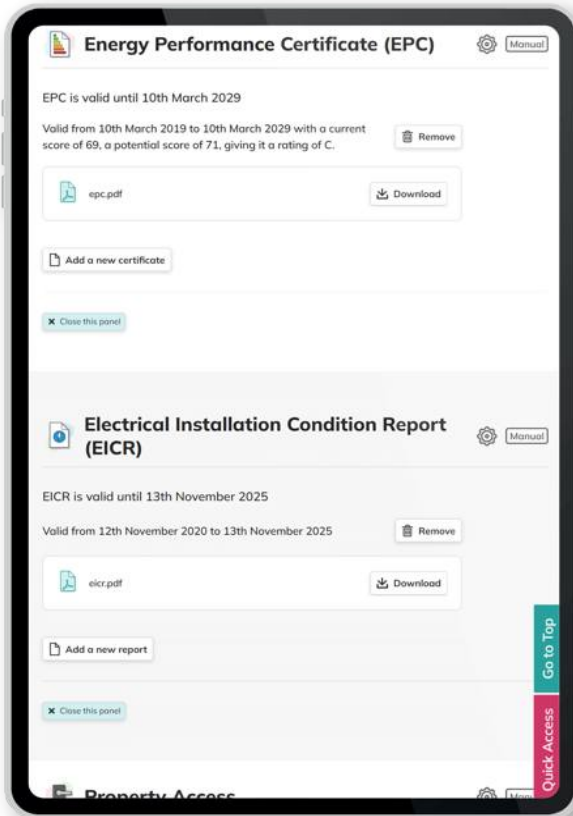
Energy Performance Certificate (EPC)

Manual

EPC is valid until 10th March 2029

Valid from 10th March 2019 to 10th March 2029 with a current score of 69, a potential score of 71, giving it a rating of C.

Remove

epc.pdf

Download

Add a new certificate

× Close this panel

Electrical Installation Condition Report (EICR)

Manual

EICR is valid until 13th November 2025

Valid from 12th November 2020 to 13th November 2025

Remove

eicr.pdf

Download

Add a new report

× Close this panel

Go to Top

Quick Access

Property Access

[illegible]